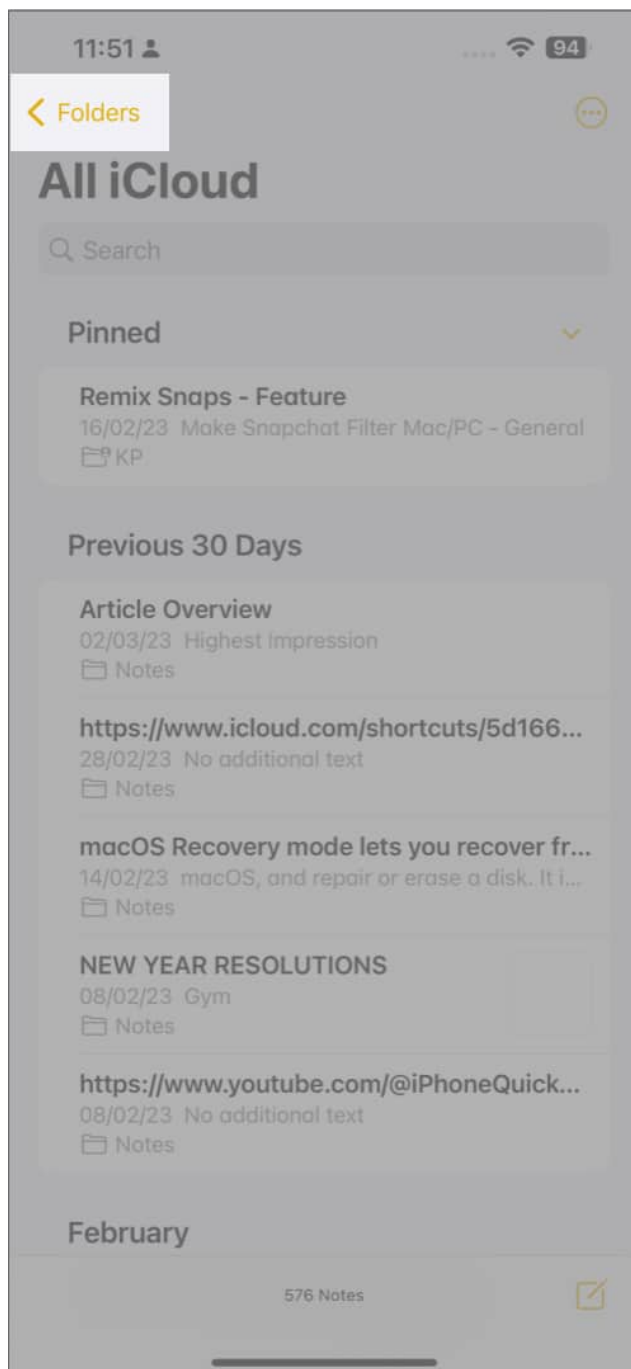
11:51

94

Folders

All iCloud

Search

Pinned

Remix Snaps - Feature
16/02/23 Make Snapchat Filter Mac/PC - General
KP

Previous 30 Days

Article Overview
02/03/23 Highest Impression
Notes

https://www.icloud.com/shortcuts/5d166...
28/02/23 No additional text
Notes

macOS Recovery mode lets you recover fr...
14/02/23 macOS, and repair or erase a disk. It i...
Notes

NEW YEAR RESOLUTIONS
08/02/23 Gym
Notes

https://www.youtube.com/@iPhoneQuick...
08/02/23 No additional text
Notes

February

576 Notes